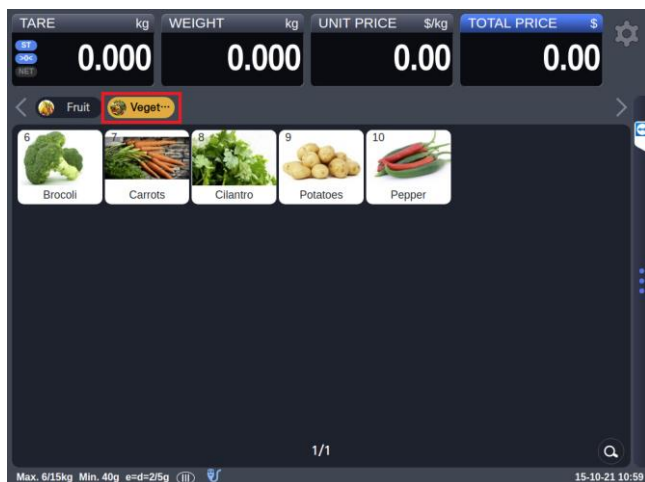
TARE kg
ST
>0<
NET
0.000

WEIGHT kg
0.000

UNIT PRICE $/kg
0.00

TOTAL PRICE $
0.00

Fruit
Veget···

6
Brocoli

7
Carrots

8
Cilantro

9
Potatoes

10
Pepper

1/1

Max. 6/15kg Min. 40g e=d=2/5g (III)

15-10-21 10:59